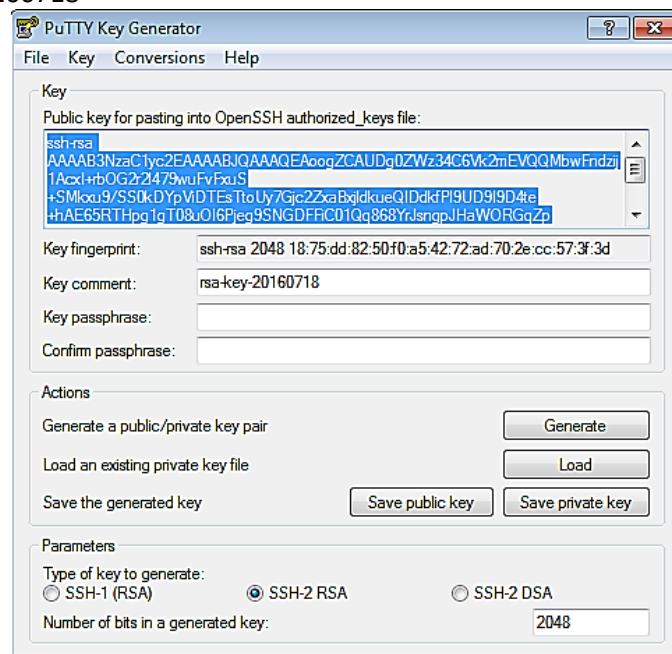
PuTTY Key Generator

? X

File Key Conversions Help

Key

Public key for pasting into OpenSSH authorized_keys file:

ssh-rsa
AAAAB3NzaC1yc2EAAAABJQAAAQEAoogZCAUDg0ZWz34C6Vk2mEVQQMbwFndzij
1Acxl+rbOG2r2l479wuFvFxuS
+SMkxu9/SS0kDYpViDTEsTtoUy7Gjc2ZxaBxjldkueQIDdkfPl9UD9I9D4te
+hAE65RTHpg1gT08uOI6Pjeg9SNGDFFiC01Qq868YrJsngpJHaWORGqZp

Key fingerprint: ssh-rsa 2048 18:75:dd:82:50:f0:a5:42:72:ad:70:2e:cc:57:3f:3d

Key comment: rsa-key-20160718

Key passphrase:

Confirm passphrase:

Actions

Generate a public/private key pair Generate

Load an existing private key file Load

Save the generated key Save public key Save private key

Parameters

Type of key to generate:
SSH-1 (RSA) SSH-2 RSA SSH-2 DSA

Number of bits in a generated key: 2048